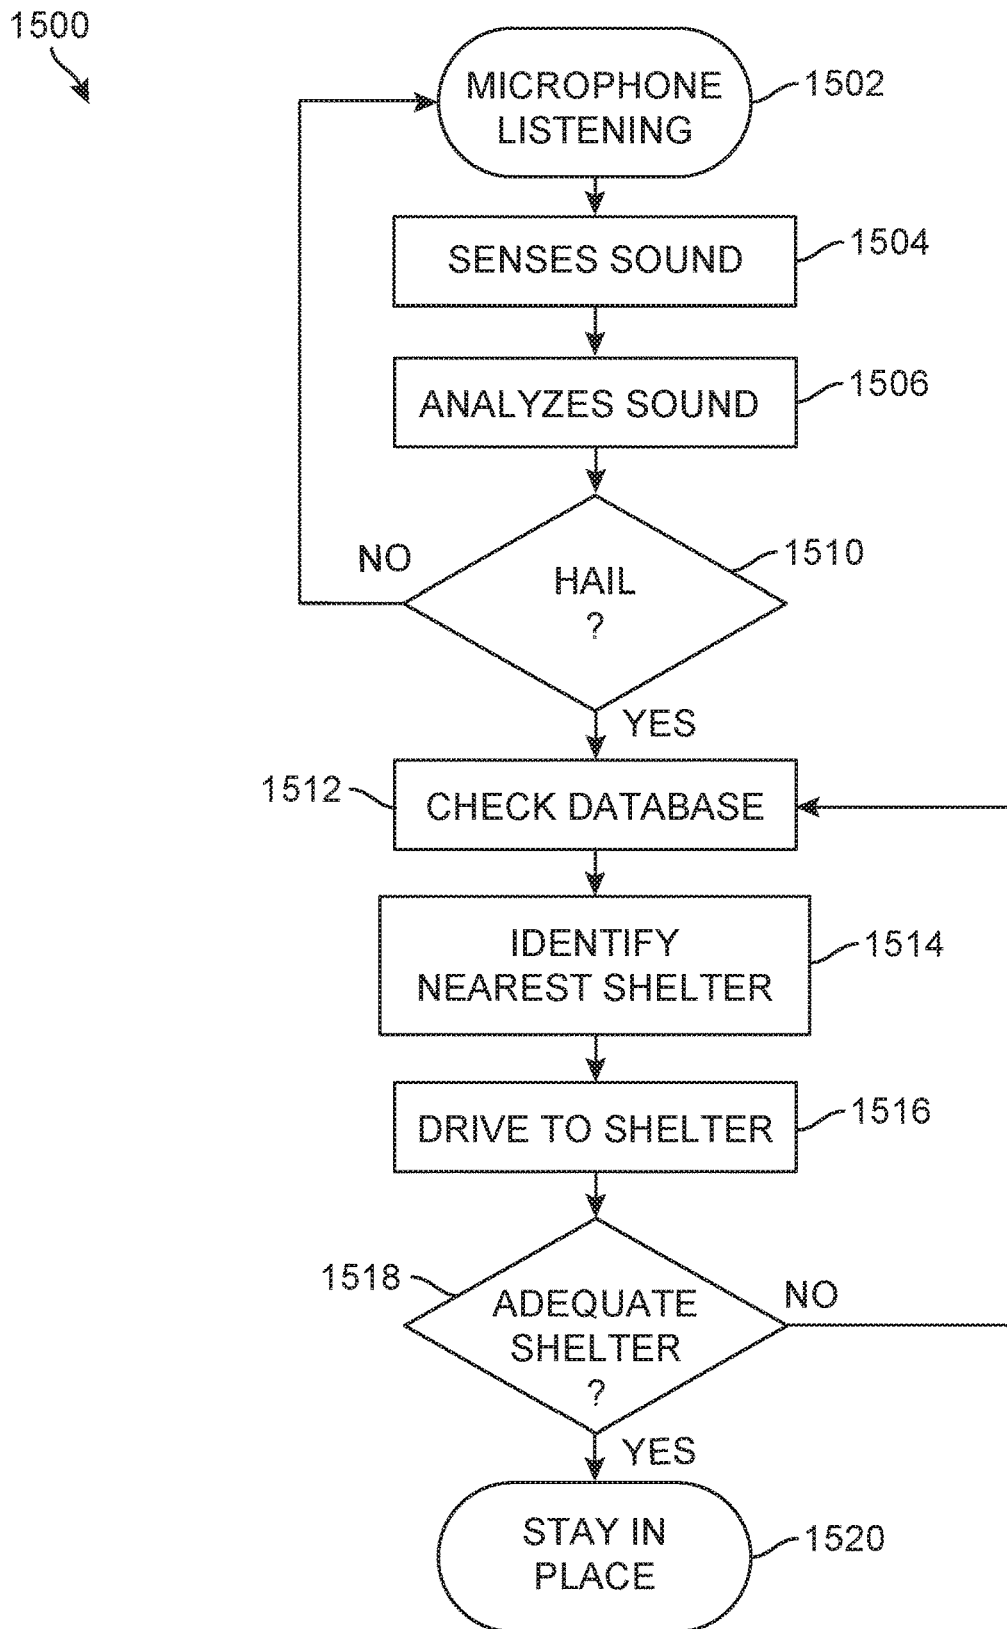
1500

MICROPHONE LISTENING
1502

SENSES SOUND
1504

ANALYZES SOUND
1506

NO

HAIL ?
1510

YES

1512
CHECK DATABASE

IDENTIFY NEAREST SHELTER
1514

DRIVE TO SHELTER
1516

1518
ADEQUATE SHELTER ?
NO

YES

STAY IN PLACE
1520